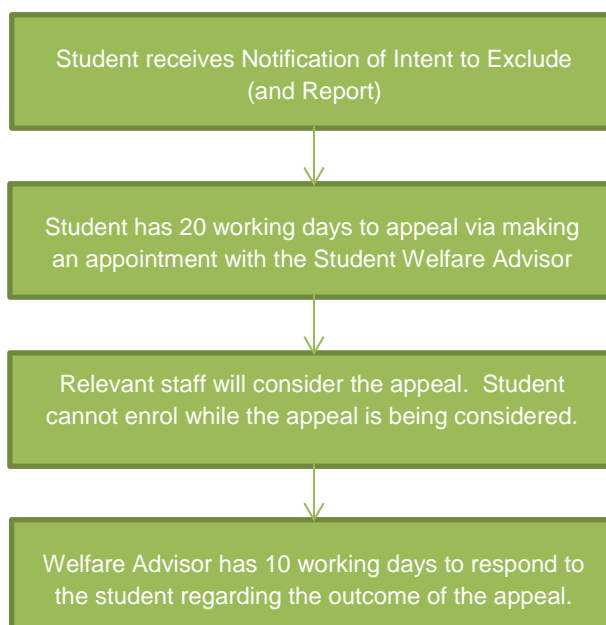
Student receives Notification of Intent to Exclude (and Report)

Student has 20 working days to appeal via making an appointment with the Student Welfare Advisor

Relevant staff will consider the appeal. Student cannot enrol while the appeal is being considered.

Welfare Advisor has 10 working days to respond to the student regarding the outcome of the appeal.